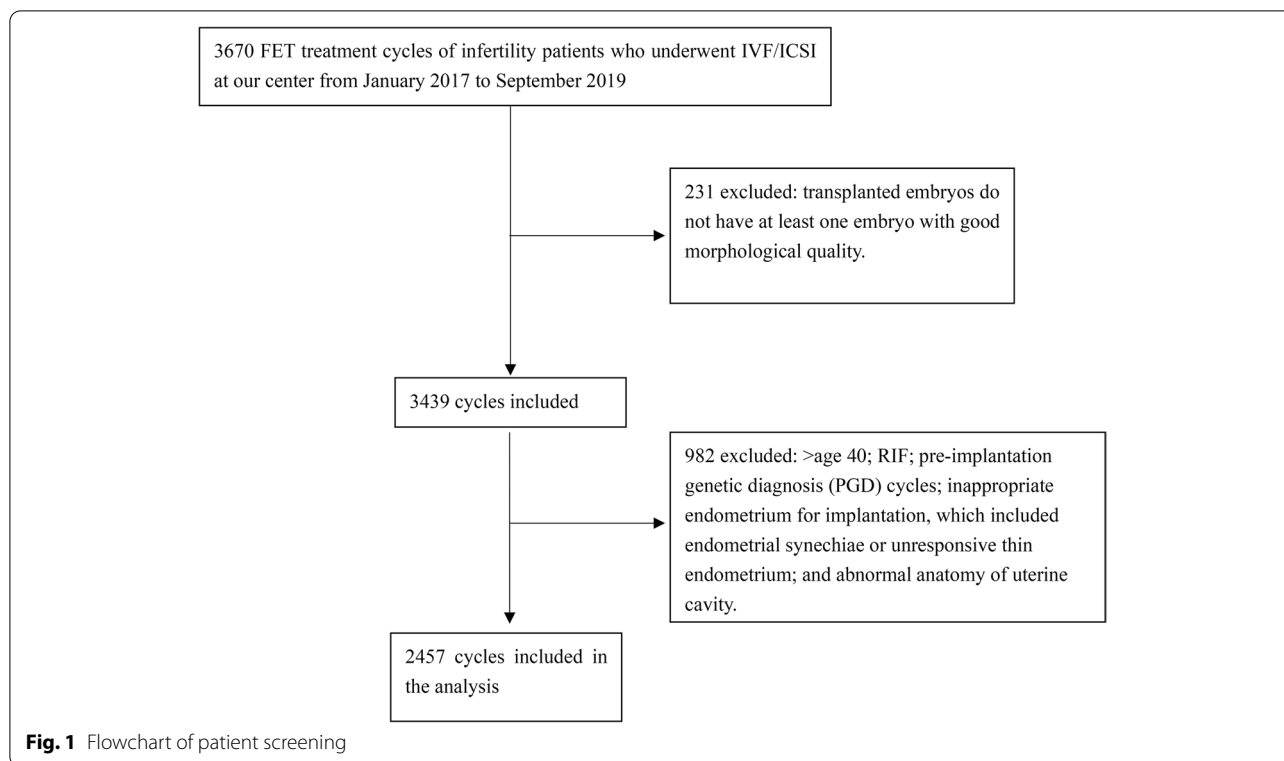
3670 FET treatment cycles of infertility patients who underwent IVF/ICSI at our center from January 2017 to September 2019

231 excluded: transplanted embryos do not have at least one embryo with good morphological quality.

3439 cycles included

982 excluded: >age 40; RIF; pre-implantation genetic diagnosis (PGD) cycles; inappropriate endometrium for implantation, which included endometrial synechiae or unresponsive thin endometrium; and abnormal anatomy of uterine cavity.

2457 cycles included in the analysis

**Fig. 1** Flowchart of patient screening